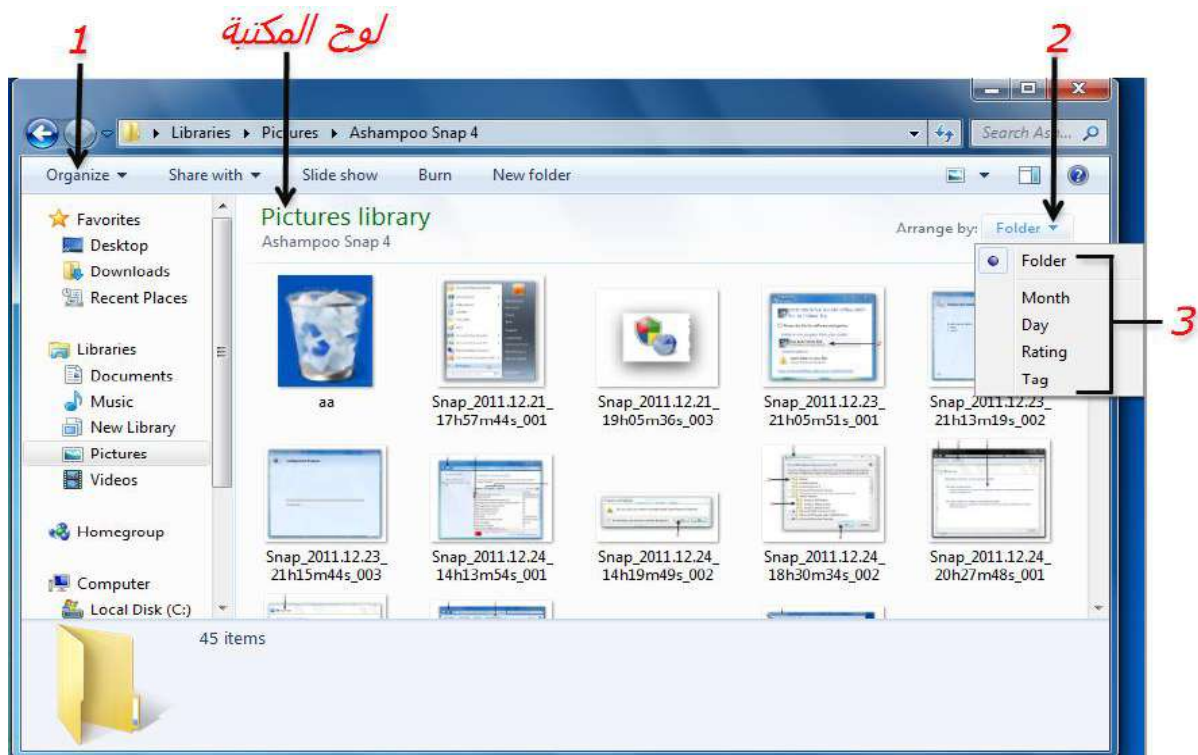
1

لوح المكتبة

2

Libraries ▸ Pictures ▸ Ashampoo Snap 4

Search As...

Organize ▾ Share with ▾ Slide show Burn New folder

Favorites
Desktop
Downloads
Recent Places

Libraries
Documents
Music
New Library
Pictures
Videos

Homegroup

Computer
Local Disk (C:)

Pictures library
Ashampoo Snap 4

Arrange by: Folder ▾

Folder
Month
Day
Rating
Tag

3

aa

Snap_2011.12.21_17h57m44s_001

Snap_2011.12.21_19h05m36s_003

Snap_2011.12.23_21h05m51s_001

Snap_2011.12.23_21h13m19s_002

Snap_2011.12.23_21h15m44s_003

Snap_2011.12.24_14h13m54s_001

Snap_2011.12.24_14h19m49s_002

Snap_2011.12.24_18h30m34s_002

Snap_2011.12.24_20h27m48s_001

45 items